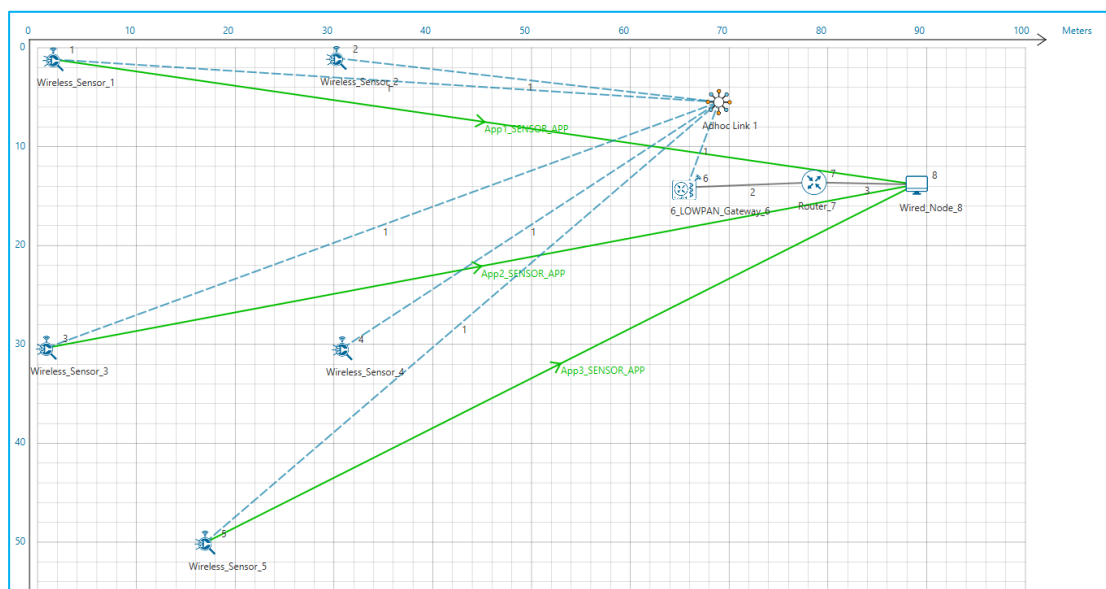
0 10 20 30 40 50 60 70 80 90 100 Meters

0
10
20
30
40
50

1
Wireless_Sensor_1
2
Wireless_Sensor_2
1
1
Adhoc Link 1
App1_SENSOR_APP
1
6
6_LOWPAN_Gateway_6
2
7
Router_7
3
8
Wired_Node_8
1
1
App2_SENSOR_APP
3
Wireless_Sensor_3
4
Wireless_Sensor_4
1
App3_SENSOR_APP
5
Wireless_Sensor_5